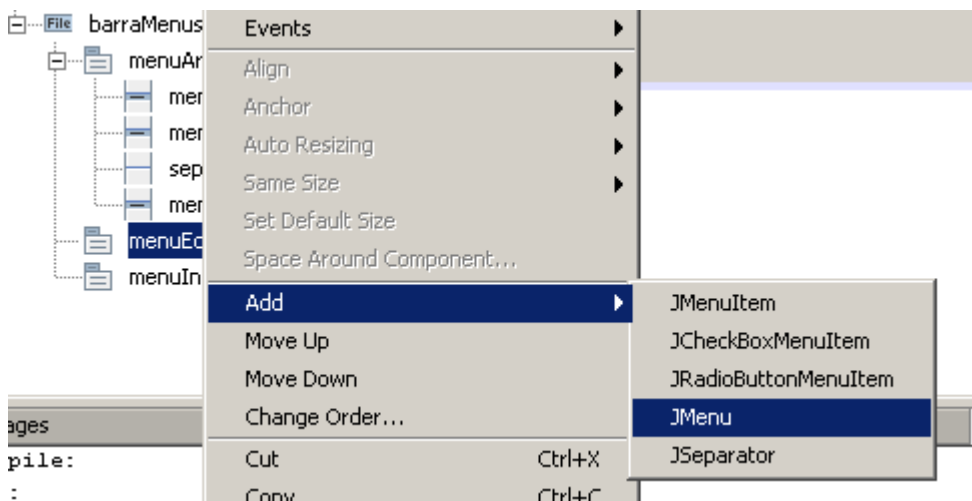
File barraMenus
menuAr
mer
mer
sep
mer
menuEc
menuIn
ages
pile:
:

Events
Align
Anchor
Auto Resizing
Same Size
Set Default Size
Space Around Component...
Add
Move Up
Move Down
Change Order...
Cut Ctrl+X
Copy Ctrl+C

JMenuItem
JCheckBoxMenuItem
JRadioButtonMenuItem
JMenu
JSeparator